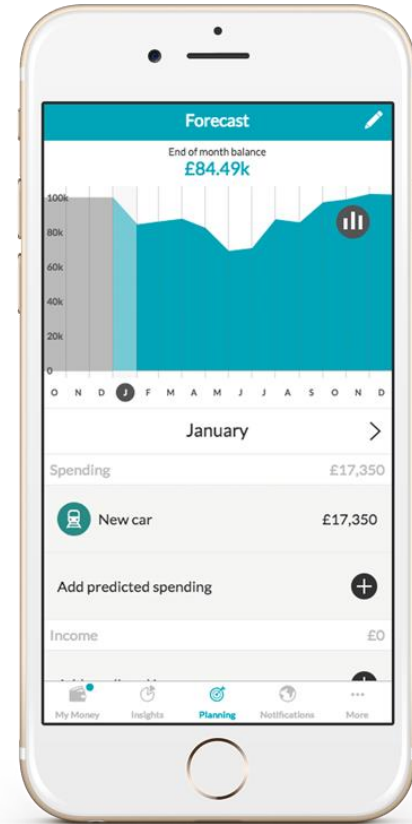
Forecast

End of month balance
£84.49k

100k
80k
60k
40k
20k

O N D J F M A M J J A S O N D

January

Spending £17,350

New car £17,350

Add predicted spending

Income £0

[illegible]

My Money Insights Planning Notifications More